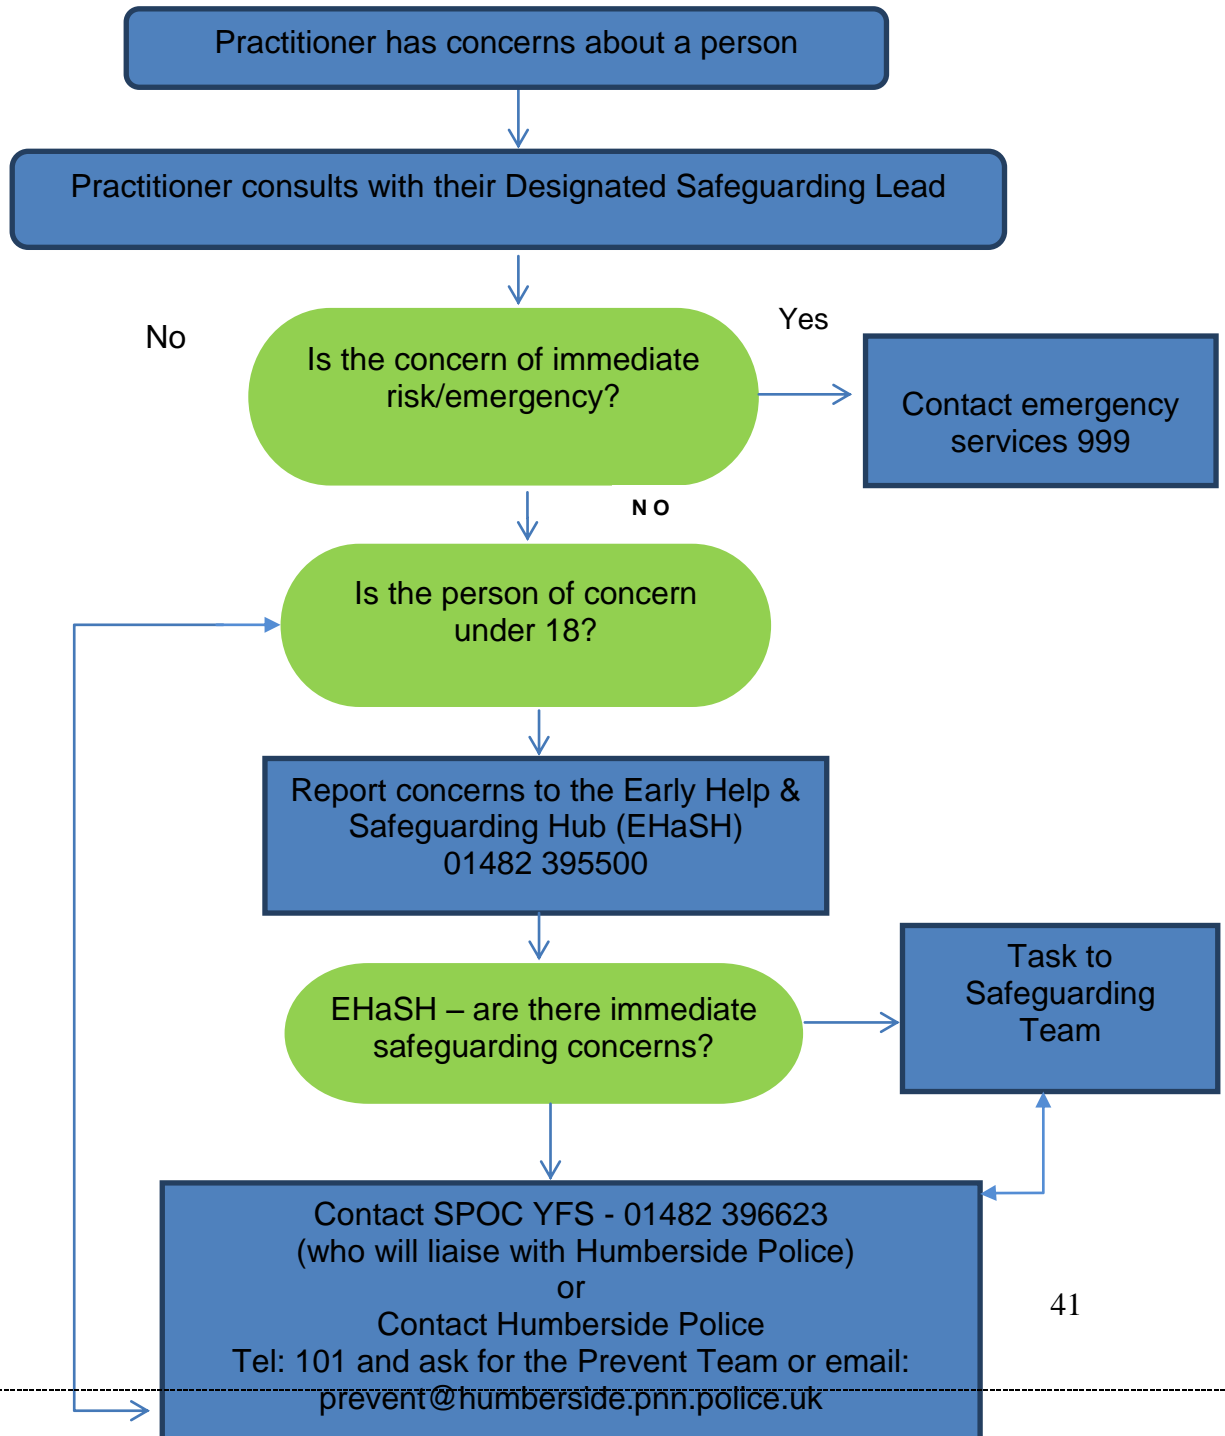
Practitioner has concerns about a person

Practitioner consults with their Designated Safeguarding Lead

No

Yes

Is the concern of immediate risk/emergency?

Contact emergency services 999

N O

Is the person of concern under 18?

Report concerns to the Early Help & Safeguarding Hub (EHaSH) 01482 395500

EHaSH – are there immediate safeguarding concerns?

Task to Safeguarding Team

Contact SPOC YFS - 01482 396623 (who will liaise with Humberside Police) or Contact Humberside Police Tel: 101 and ask for the Prevent Team or email: prevent@humberside.pnn.police.uk

41